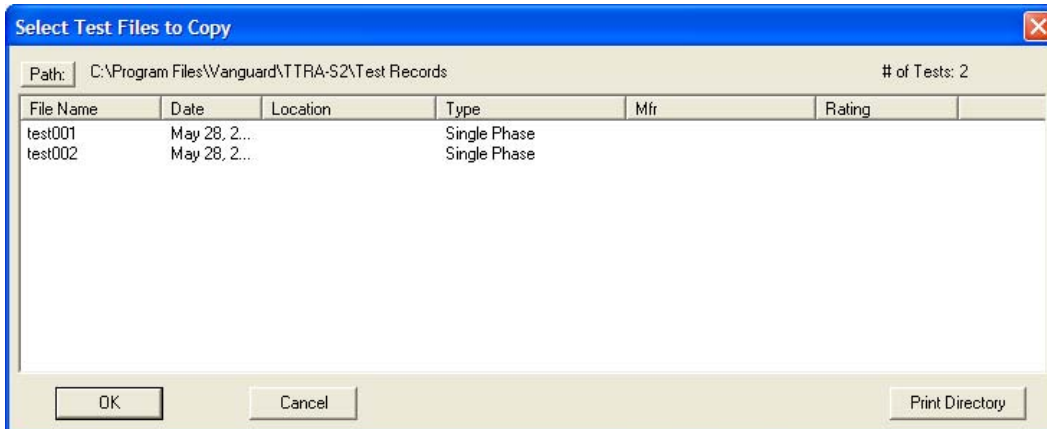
Select Test Files to Copy

Path: C:\Program Files\Vanguard\TTRA-S2\Test Records

# of Tests: 2

| File Name | Date | Location | Type | Mfr | Rating |
|---|---|---|---|---|---|
| test001 | May 28, 2... | | Single Phase | | |
| test002 | May 28, 2... | | Single Phase | | |

OK

Cancel

Print Directory